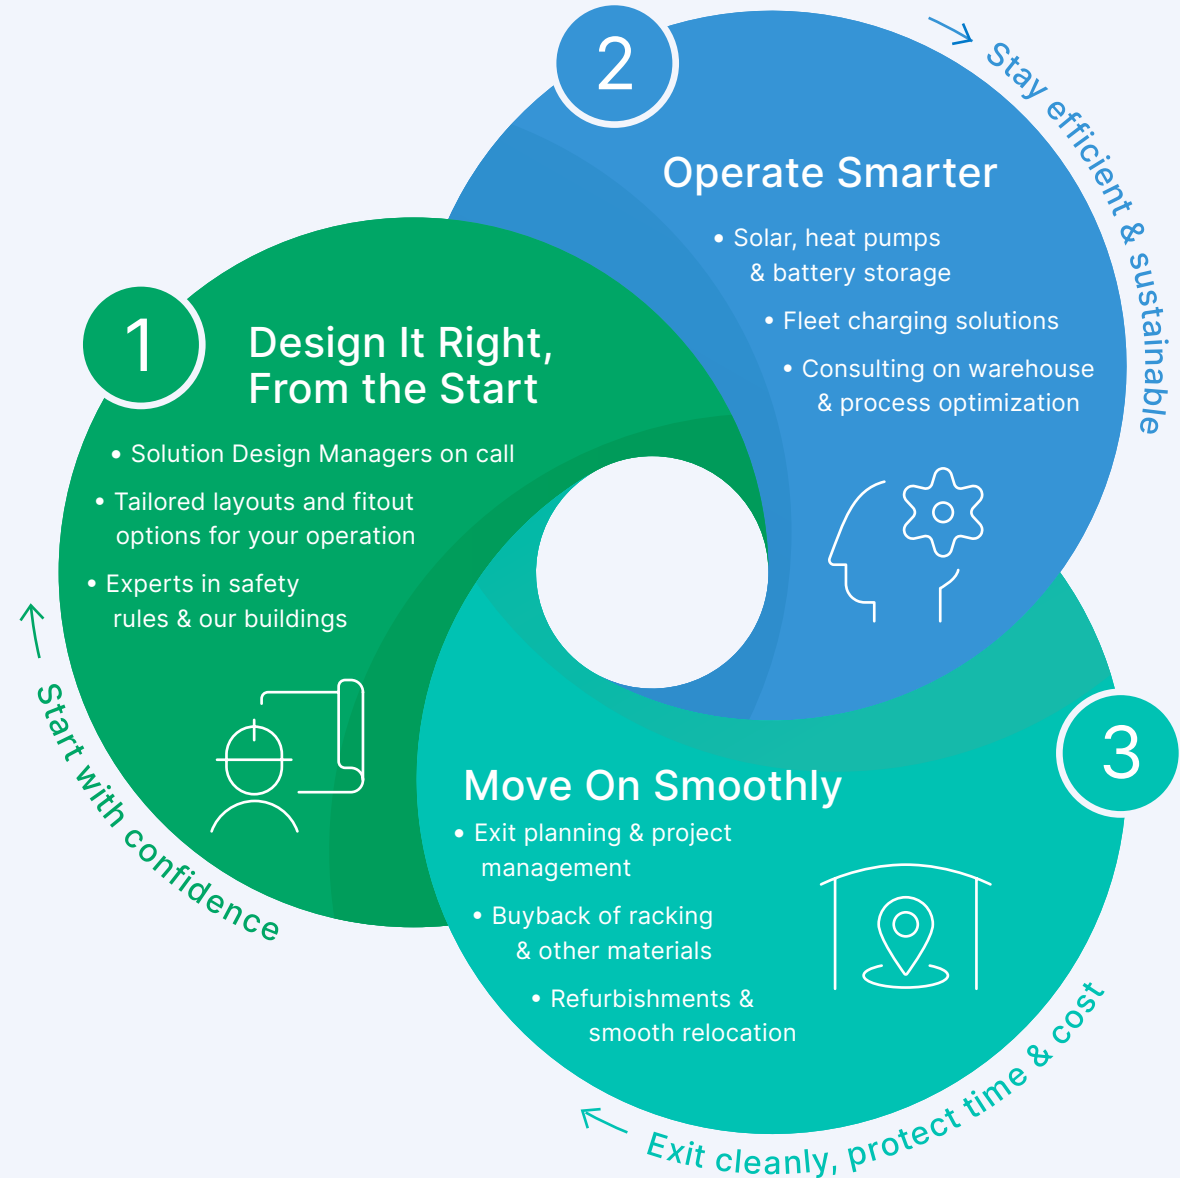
1

Design It Right, From the Start

• Solution Design Managers on call
• Tailored layouts and fitout options for your operation
• Experts in safety rules & our buildings

Start with confidence

2

Operate Smarter

• Solar, heat pumps & battery storage
• Fleet charging solutions
• Consulting on warehouse & process optimization

Stay efficient & sustainable

3

Move On Smoothly

• Exit planning & project management
• Buyback of racking & other materials
• Refurbishments & smooth relocation

Exit cleanly, protect time & cost